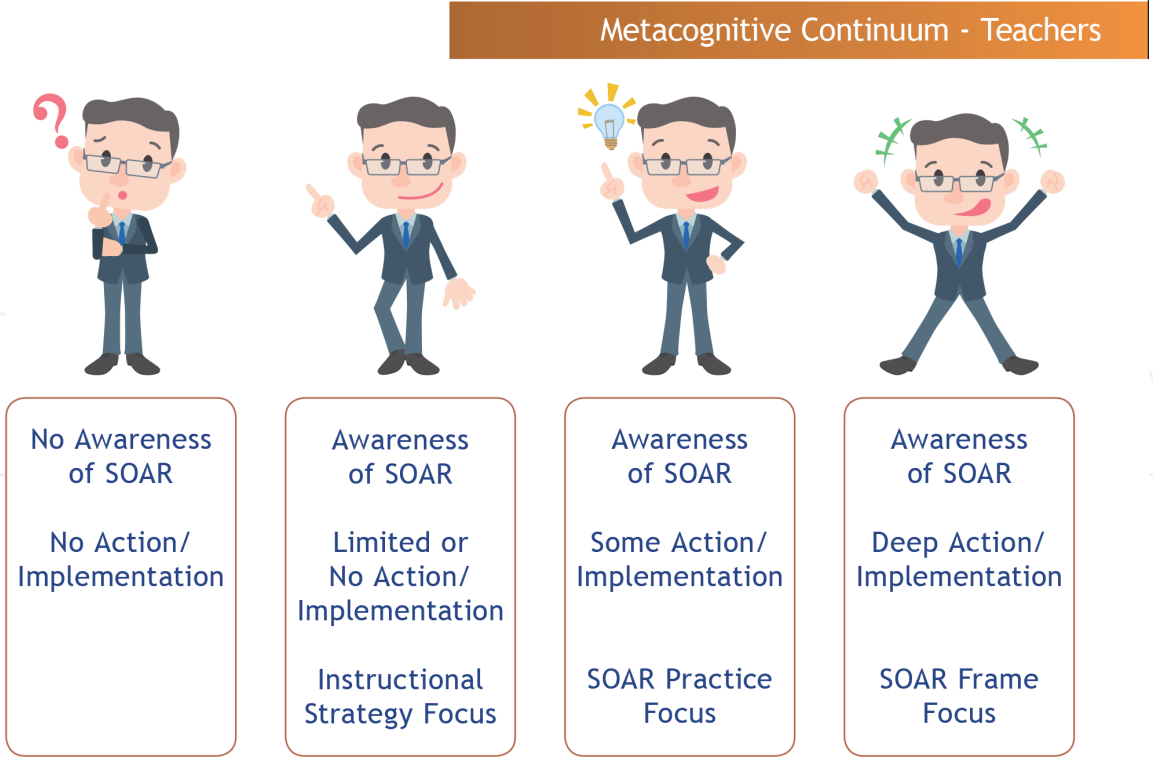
Metacognitive Continuum - Teachers

No Awareness of SOAR

No Action/ Implementation

Awareness of SOAR

Limited or No Action/ Implementation

Instructional Strategy Focus

Awareness of SOAR

Some Action/ Implementation

SOAR Practice Focus

Awareness of SOAR

Deep Action/ Implementation

SOAR Frame Focus